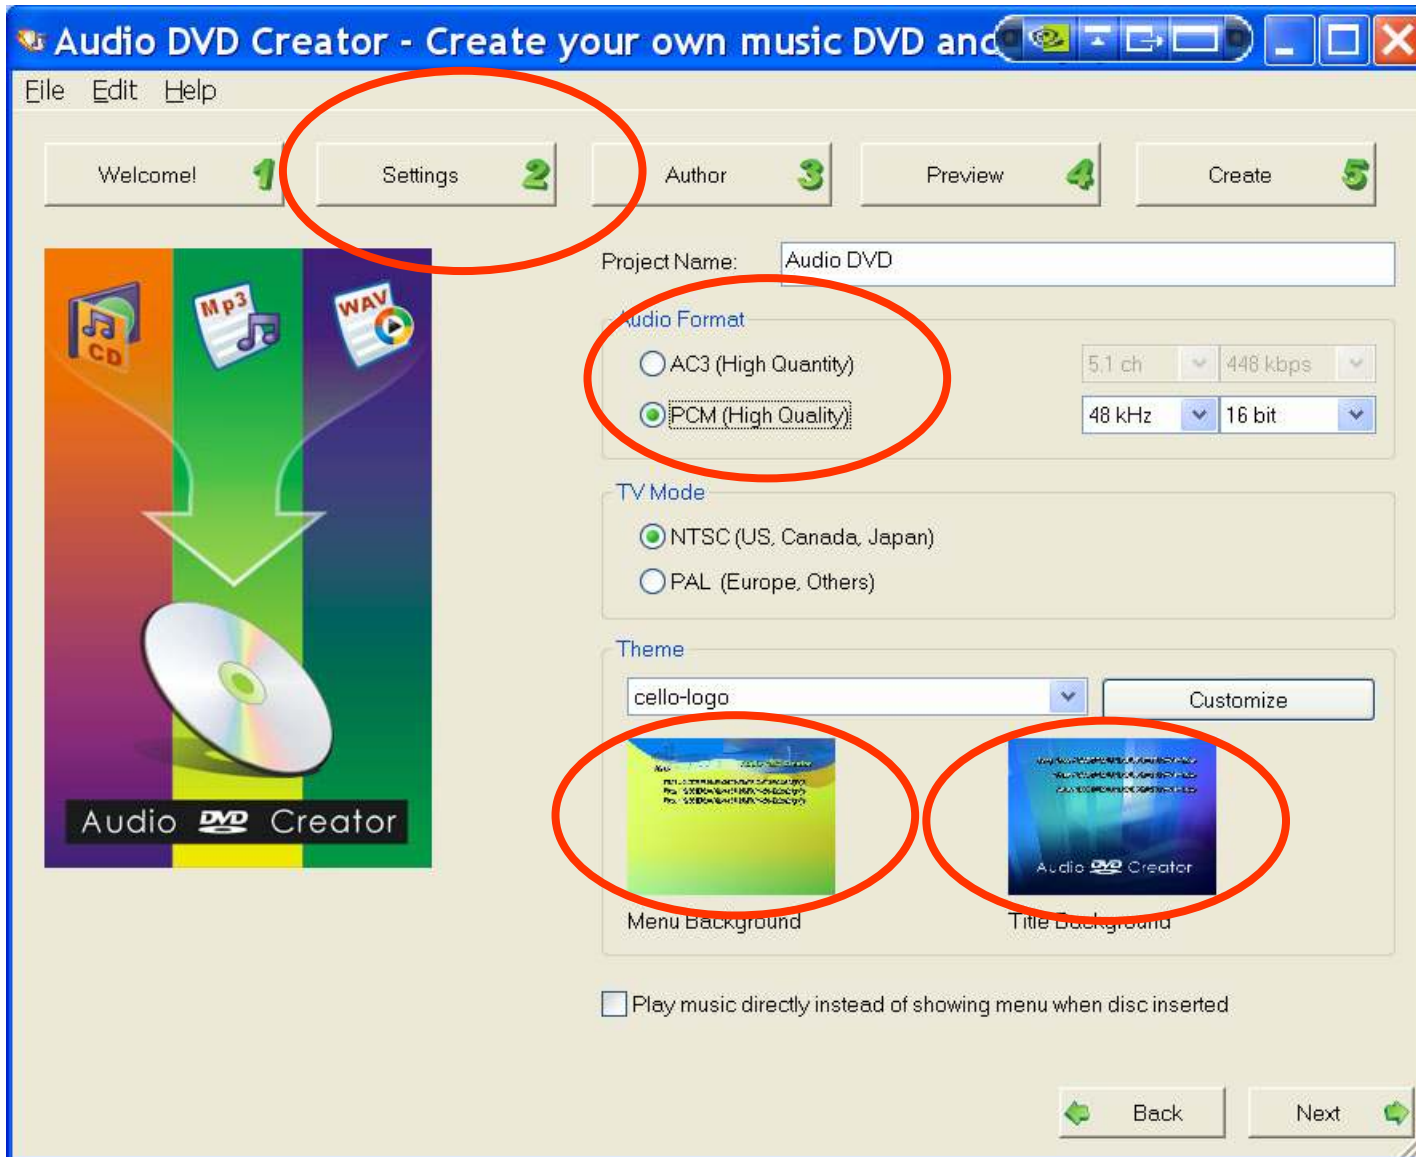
Audio DVD Creator - Create your own music DVD and

File Edit Help

Welcome! 1
Settings 2
Author 3
Preview 4
Create 5

CD
Mp3
WAV

Audio DVD Creator

Project Name: Audio DVD

Audio Format
AC3 (High Quantity) 5.1 ch 448 kbps
PCM (High Quality) 48 kHz 16 bit

TV Mode
NTSC (US, Canada, Japan)
PAL (Europe, Others)

Theme
cello-logo
Customize

Audio DVD Creator

Menu Background
Title Background

Play music directly instead of showing menu when disc inserted

Back
Next